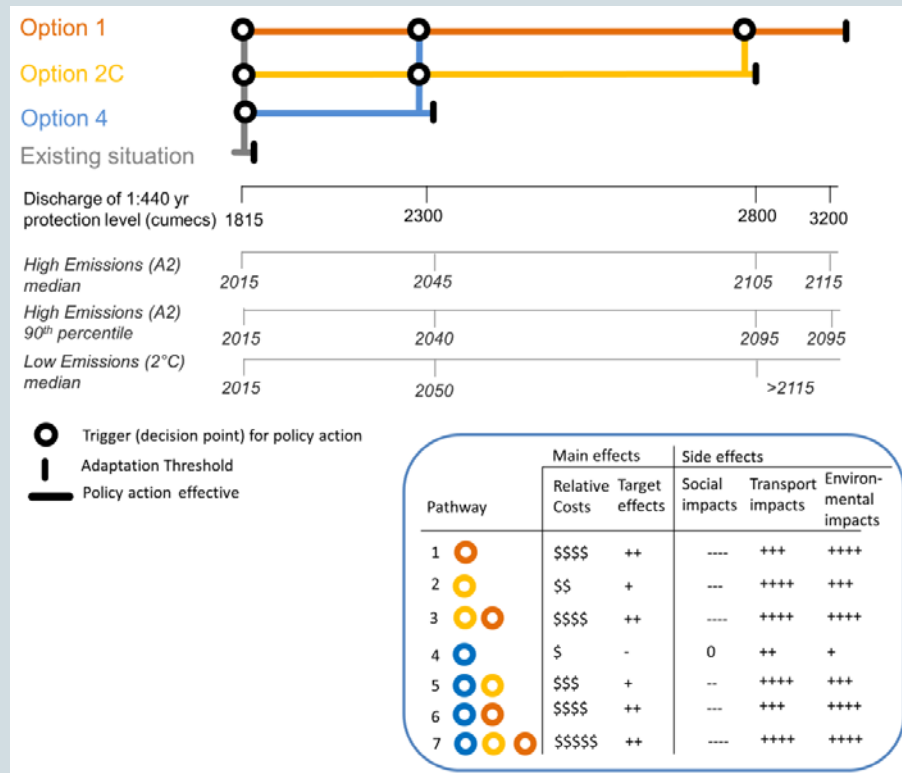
Option 1
Option 2C
Option 4
Existing situation

Discharge of 1:440 yr protection level (cumecs) 1815 2300 2800 3200

High Emissions (A2) median 2015 2045 2105 2115

High Emissions (A2) 90$^{th}$ percentile 2015 2040 2095 2095

Low Emissions (2°C) median 2015 2050 >2115

Trigger (decision point) for policy action
Adaptation Threshold
Policy action effective

| Pathway | Main effects: Relative Costs | Main effects: Target effects | Side effects: Social impacts | Side effects: Transport impacts | Side effects: Environmental impacts |
|---|---|---|---|---|---|
| 1 | \$\$\$\$ | ++ | ---- | +++ | ++++ |
| 2 | \$\$ | + | --- | ++++ | +++ |
| 3 | \$\$\$\$ | ++ | ---- | ++++ | ++++ |
| 4 | \$ | - | 0 | ++ | + |
| 5 | \$\$\$ | + | -- | ++++ | +++ |
| 6 | \$\$\$\$ | ++ | --- | +++ | ++++ |
| 7 | \$\$\$\$\$ | ++ | ---- | ++++ | ++++ |